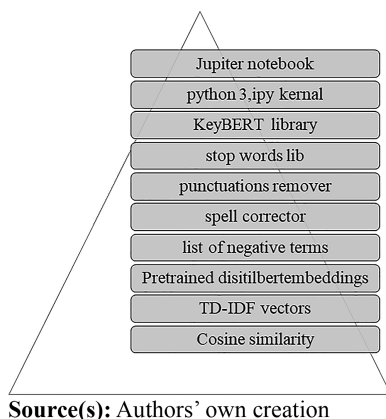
Jupiter notebook

python 3,ipy kernal

KeyBERT library

stop words lib

punctuations remover

spell corrector

list of negative terms

Pretrained disitilbertembeddings

TD-IDF vectors

Cosine similarity

**Source(s):** Authors' own creation